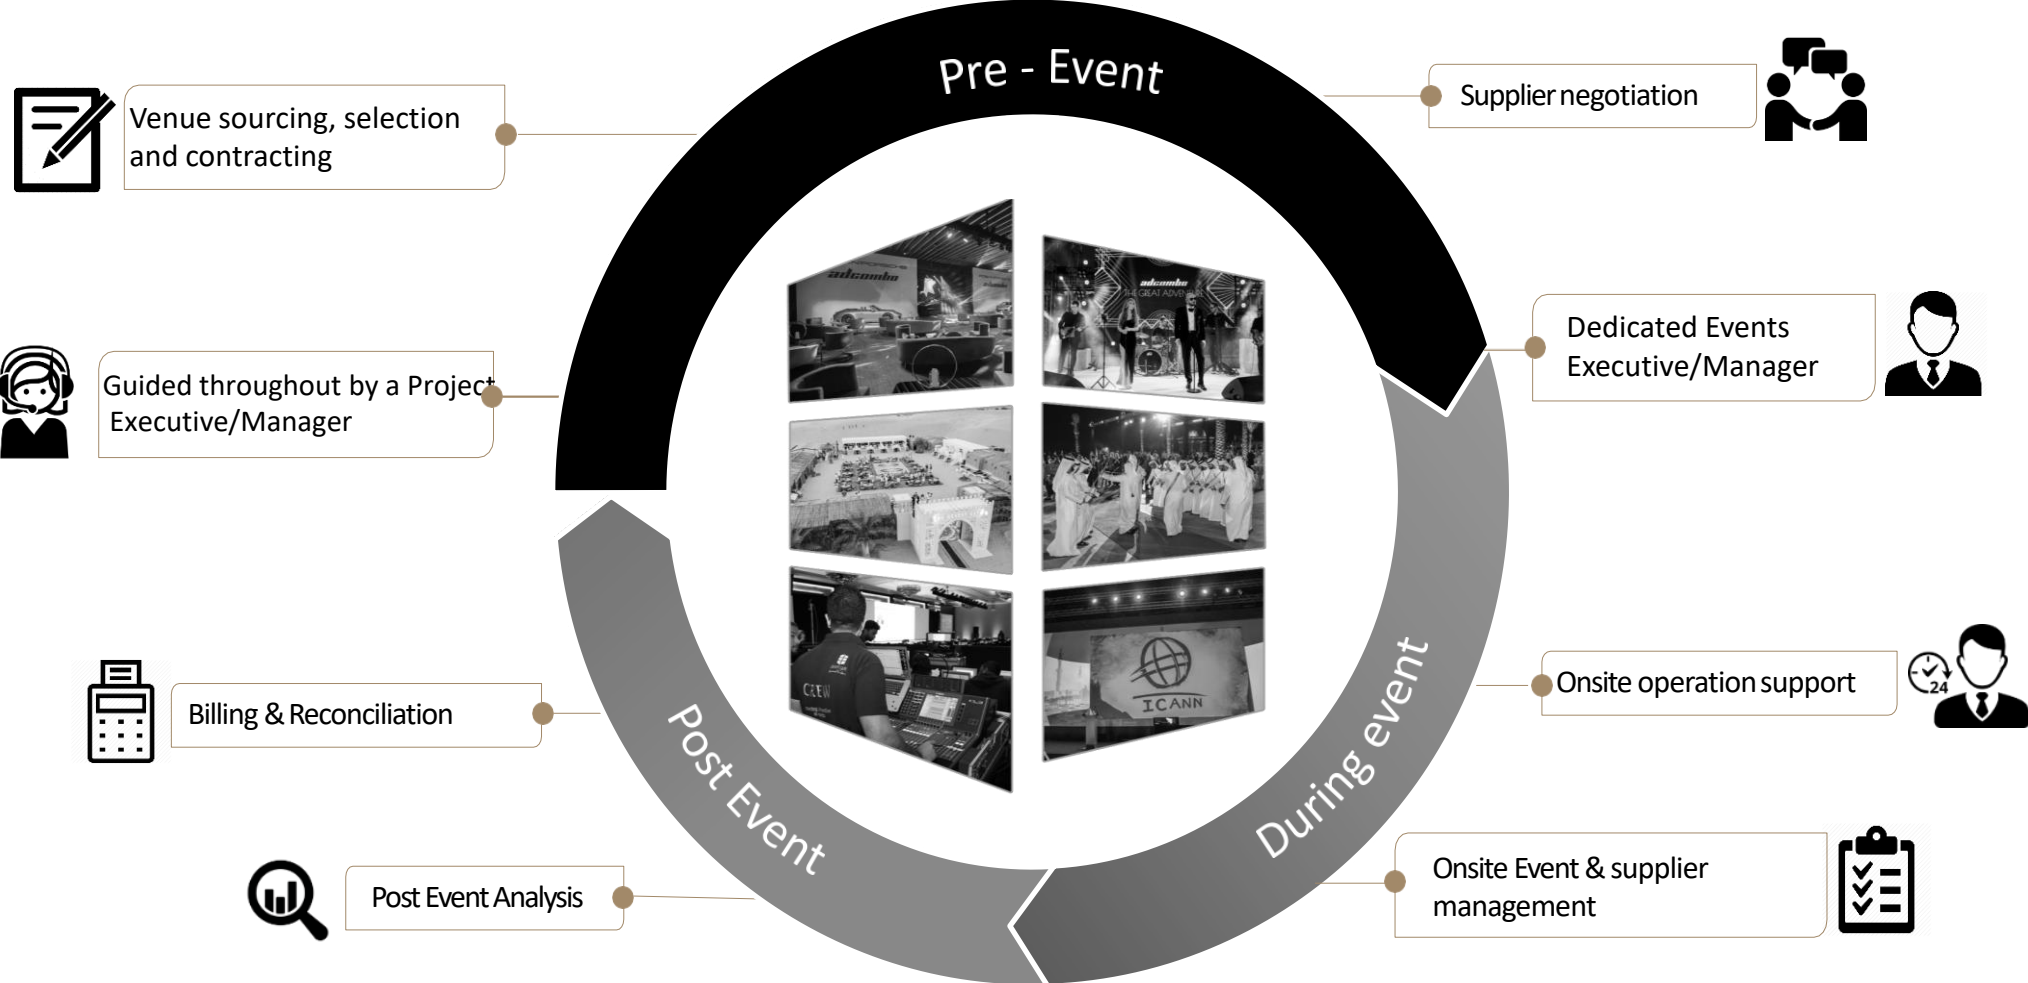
Pre - Event

Venue sourcing, selection and contracting

Supplier negotiation

Dedicated Events Executive/Manager

Guided throughout by a Project Executive/Manager

adcombo

adcombo THE GREAT ADVEN

CREW

ICANN

Billing & Reconciliation

Onsite operation support

24

Post Event

During event

Post Event Analysis

Onsite Event & supplier management